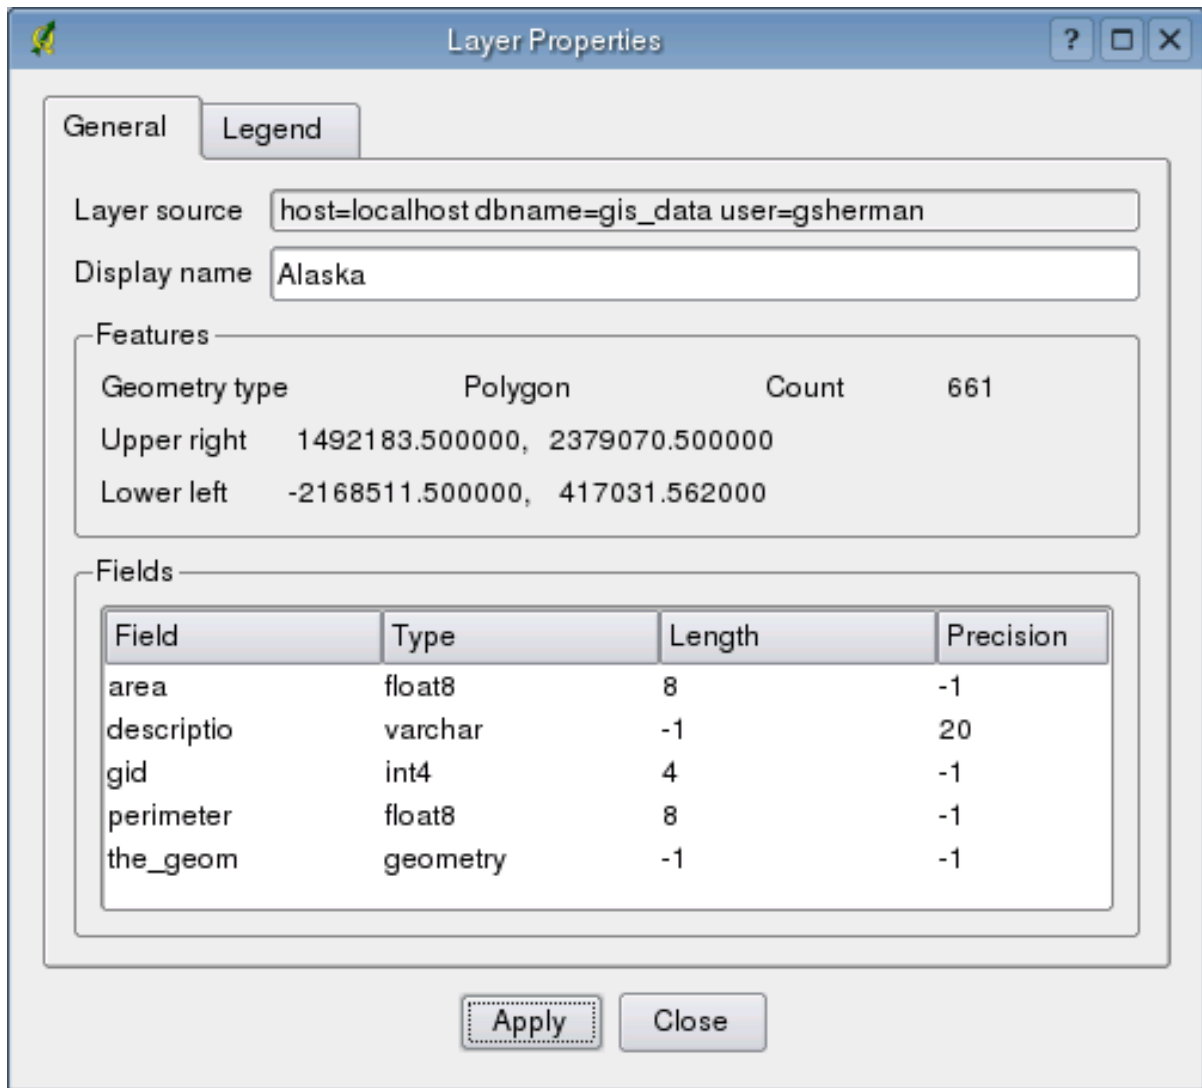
Layer Properties

?

General

Legend

Layer source host=localhost dbname=gis_data user=gsherman

Display name Alaska

Features

Geometry type Polygon Count 661

Upper right 1492183.500000, 2379070.500000

Lower left -2168511.500000, 417031.562000

Fields

| Field | Type | Length | Precision |
|---|---|---|---|
| area | float8 | 8 | -1 |
| descriptio | varchar | -1 | 20 |
| gid | int4 | 4 | -1 |
| perimeter | float8 | 8 | -1 |
| the_geom | geometry | -1 | -1 |

Apply

Close